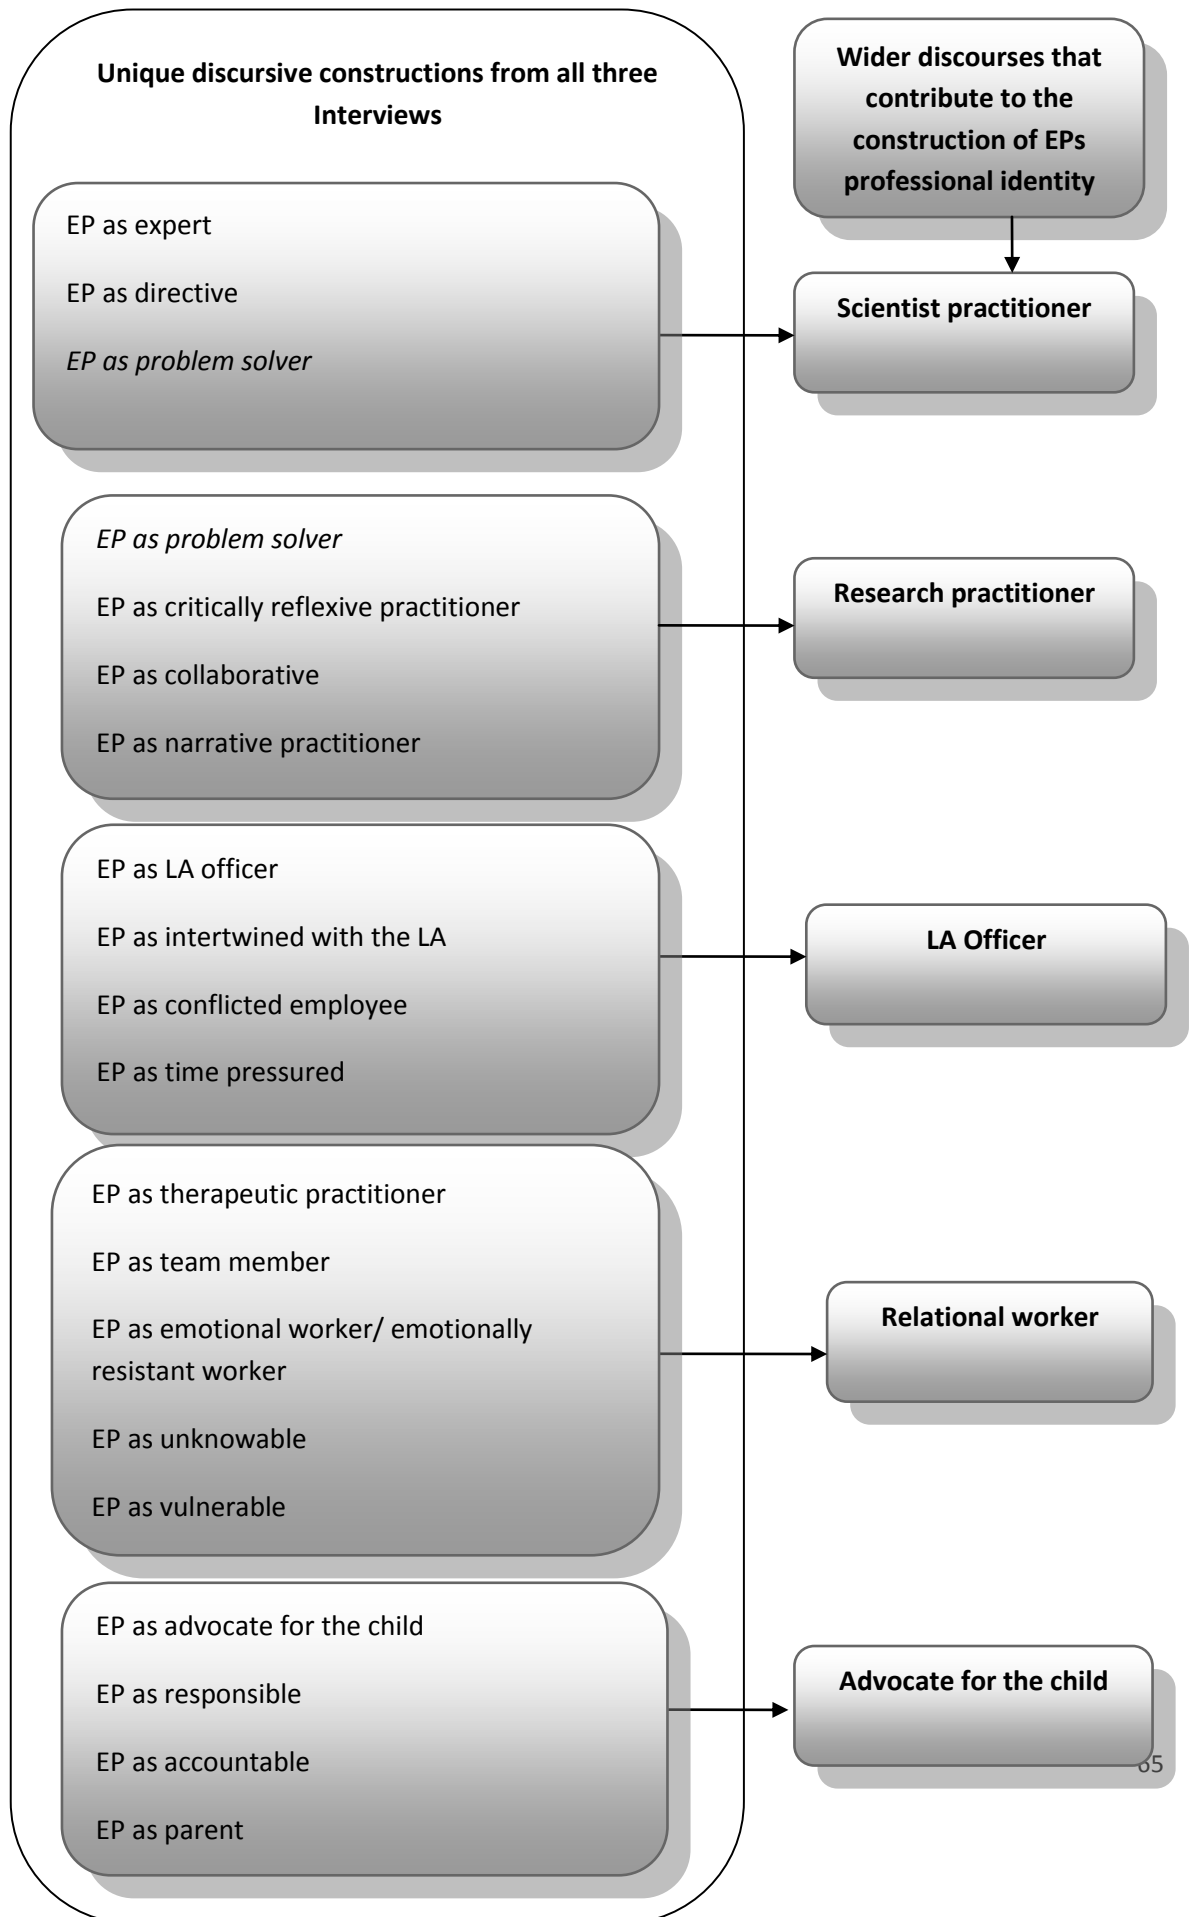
Unique discursive constructions from all three Interviews

EP as expert

EP as directive

EP as problem solver

EP as problem solver

EP as critically reflexive practitioner

EP as collaborative

EP as narrative practitioner

EP as LA officer

EP as intertwined with the LA

EP as conflicted employee

EP as time pressured

EP as therapeutic practitioner

EP as team member

EP as emotional worker/ emotionally resistant worker

EP as unknowable

EP as vulnerable

EP as advocate for the child

EP as responsible

EP as accountable

EP as parent

Wider discourses that contribute to the construction of EPs professional identity

Scientist practitioner

Research practitioner

LA Officer

Relational worker

Advocate for the child

65